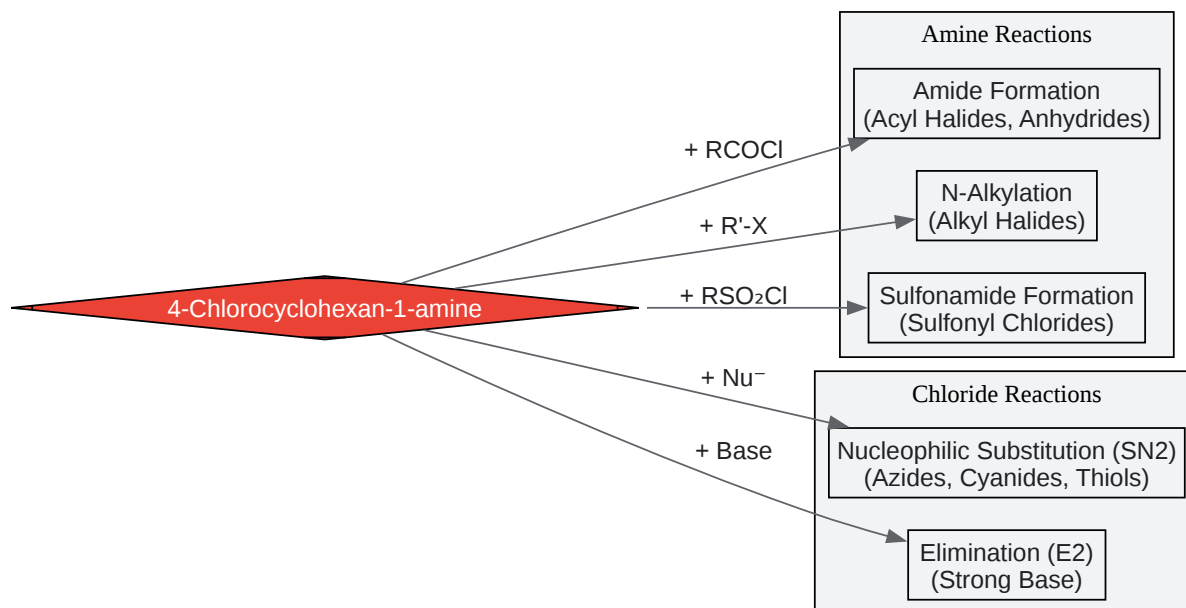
4-Chlorocyclohexan-1-amine

+ RCOCl

+ R'-X

+ $RSO_2Cl$

+ $Nu^-$

+ Base

Amine Reactions

Amide Formation
(Acyl Halides, Anhydrides)

N-Alkylation
(Alkyl Halides)

Sulfonamide Formation
(Sulfonyl Chlorides)

Chloride Reactions

Nucleophilic Substitution (SN2)
(Azides, Cyanides, Thiols)

Elimination (E2)
(Strong Base)